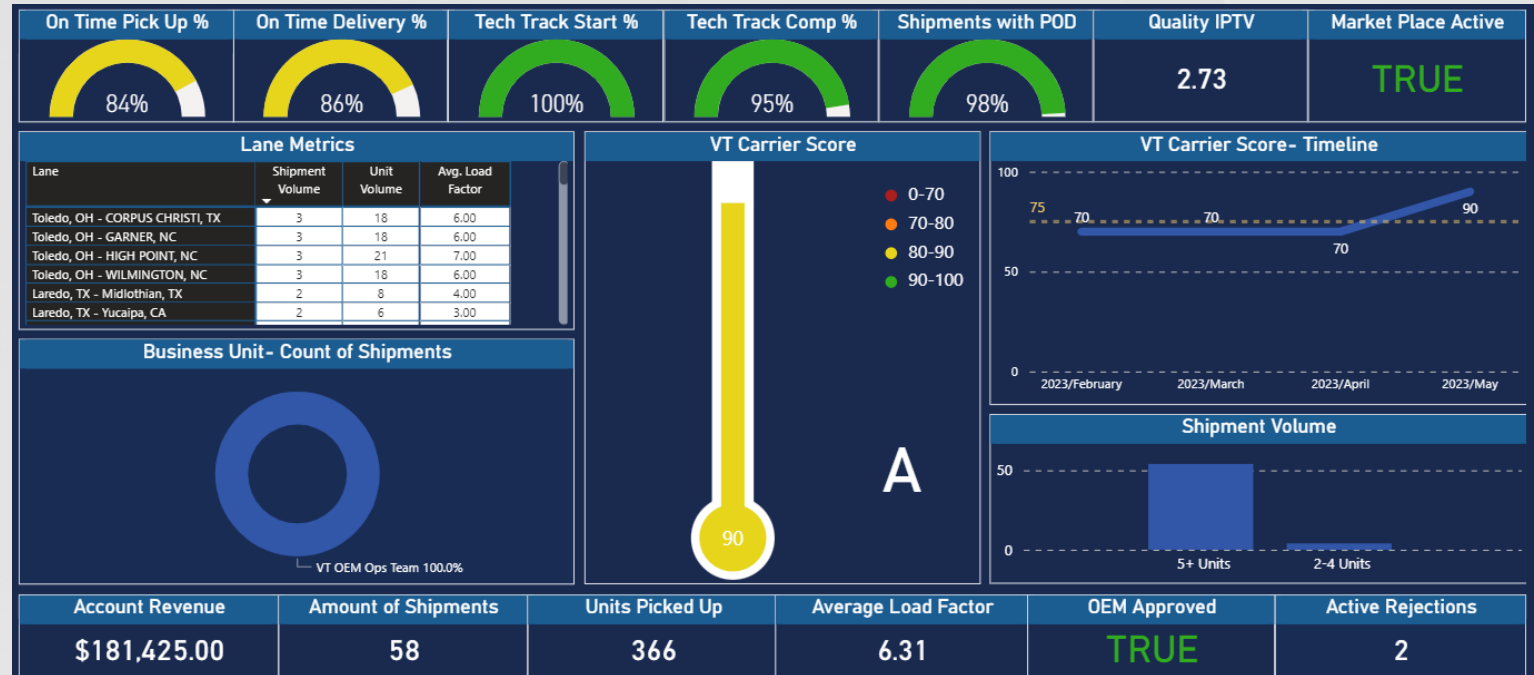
On Time Pick Up %
84%

On Time Delivery %
86%

Tech Track Start %
100%

Tech Track Comp %
95%

Shipments with POD
98%

Quality IPTV
2.73

Market Place Active
TRUE

Lane Metrics

| Lane | Shipment Volume | Unit Volume | Avg. Load Factor |
|---|---|---|---|
| Toledo, OH - CORPUS CHRISTI, TX | 3 | 18 | 6.00 |
| Toledo, OH - GARNER, NC | 3 | 18 | 6.00 |
| Toledo, OH - HIGH POINT, NC | 3 | 21 | 7.00 |
| Toledo, OH - WILMINGTON, NC | 3 | 18 | 6.00 |
| Laredo, TX - Midlothian, TX | 2 | 8 | 4.00 |
| Laredo, TX - Yucaipa, CA | 2 | 6 | 3.00 |

Business Unit- Count of Shipments
VT OEM Ops Team 100.0%

VT Carrier Score
0-70
70-80
80-90
90-100
90
A

VT Carrier Score- Timeline
100
75
50
0
70
70
70
90
2023/February
2023/March
2023/April
2023/May

Shipment Volume
50
0
5+ Units
2-4 Units

Account Revenue
$181,425.00

Amount of Shipments
58

Units Picked Up
366

Average Load Factor
6.31

OEM Approved
TRUE

Active Rejections
2